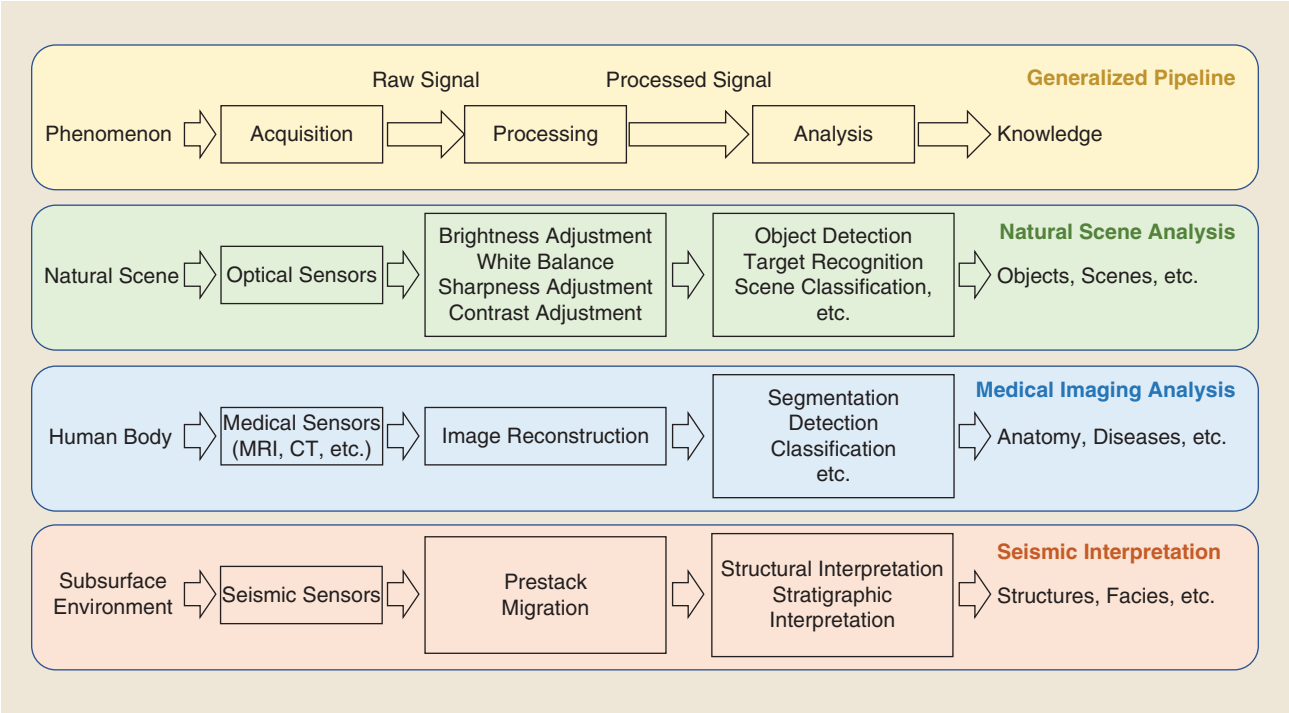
Generalized Pipeline

Raw Signal
Processed Signal

Phenomenon
Acquisition
Processing
Analysis
Knowledge

Natural Scene Analysis

Natural Scene
Optical Sensors
Brightness Adjustment
White Balance
Sharpness Adjustment
Contrast Adjustment
Object Detection
Target Recognition
Scene Classification, etc.
Objects, Scenes, etc.

Medical Imaging Analysis

Human Body
Medical Sensors (MRI, CT, etc.)
Image Reconstruction
Segmentation
Detection
Classification
etc.
Anatomy, Diseases, etc.

Seismic Interpretation

Subsurface Environment
Seismic Sensors
Prestack Migration
Structural Interpretation
Stratigraphic Interpretation
Structures, Facies, etc.